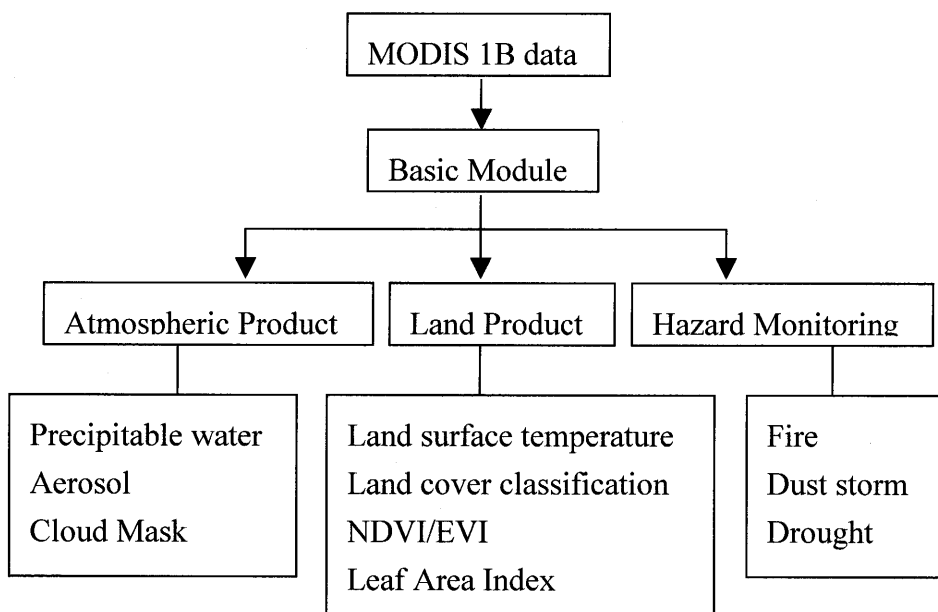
MODIS 1B data

Basic Module

Atmospheric Product

Land Product

Hazard Monitoring

Precipitable water
Aerosol
Cloud Mask

Land surface temperature
Land cover classification
NDVI/EVI
Leaf Area Index

Fire
Dust storm
Drought